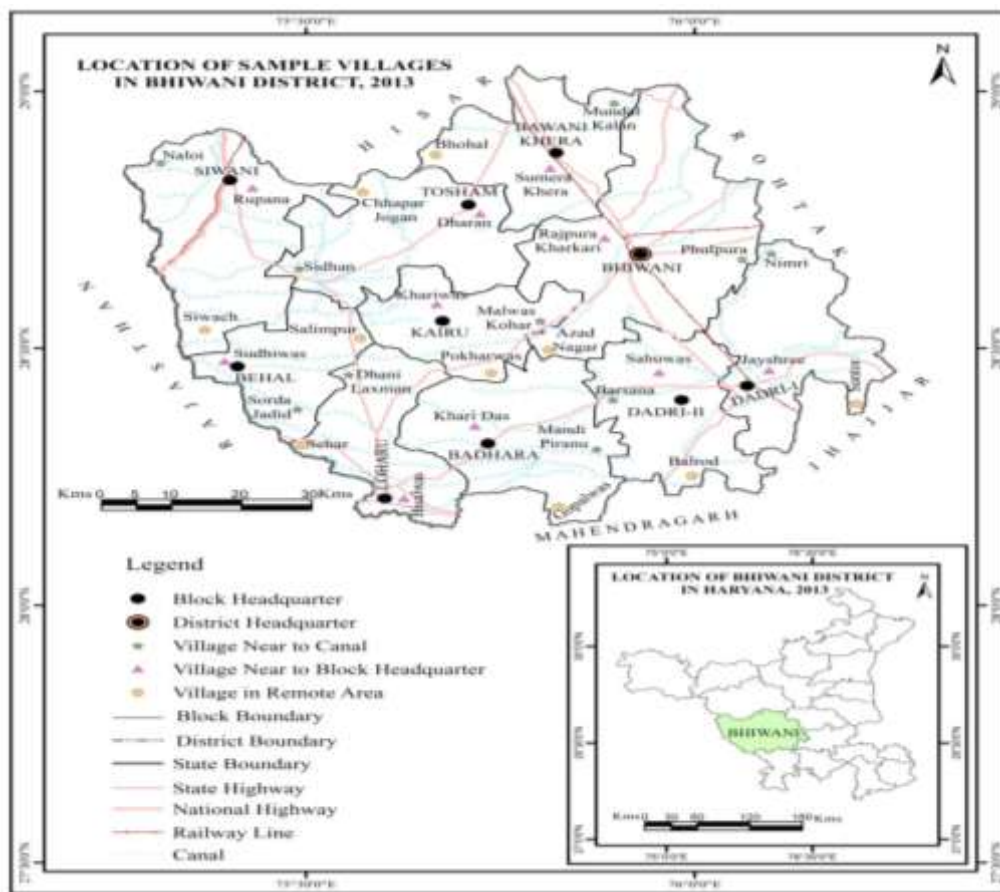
LOCATION OF SAMPLE VILLAGES IN BHIWANI DISTRICT, 2013

N

H I S A R

R O H T A K

R A J A S T H A N

J H A J J A R

MAHENDRAGARH

Naloi
SIWANI
Rupana
Bhohal
Chhapar Jogan
TOSHAM
Dharan
BAWANI KHERA
Sumera Khera
Mundal Kalan
Rajpura Kharkari
BHIWANI
Phulpura
Nimri
Sidhan
Siwach
Salimpur
Kharia
KAIRU
Malwas Kohar
Azad Nagar
Pokharwas
Sudhiwas
BEHAL
Dhani Laxman
Sorda Jadid
Behar
LOHARU
Khari Das
BADHARA
Mandi Piranu
Sahuwas
Jhayshree
DADRI-I
Barsana
DADRI-II
Balrod

Kms 0 5 10 20 30 Kms

Legend
Block Headquarter
District Headquarter
Village Near to Canal
Village Near to Block Headquarter
Village in Remote Area
Block Boundary
District Boundary
State Boundary
State Highway
National Highway
Railway Line
Canal

LOCATION OF BHIWANI DISTRICT IN HARYANA, 2013
N
BHIWANI
Kms 0 30 60 120 180 Kms